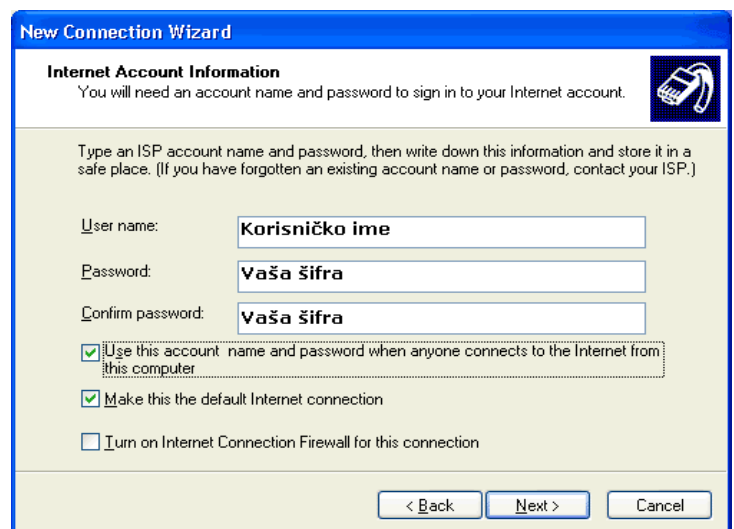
New Connection Wizard

Internet Account Information
You will need an account name and password to sign in to your Internet account.

Type an ISP account name and password, then write down this information and store it in a safe place. (If you have forgotten an existing account name or password, contact your ISP.)

User name: Korisničko ime

Password: Vaša šifra

Confirm password: Vaša šifra

Use this account name and password when anyone connects to the Internet from this computer

Make this the default Internet connection

Turn on Internet Connection Firewall for this connection

< Back | Next > | Cancel